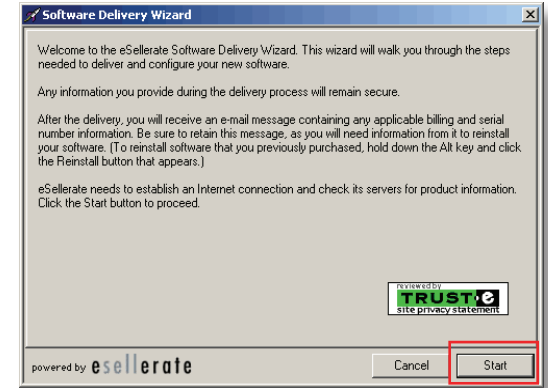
Software Delivery Wizard

Welcome to the eSellerate Software Delivery Wizard. This wizard will walk you through the steps needed to deliver and configure your new software.

Any information you provide during the delivery process will remain secure.

After the delivery, you will receive an e-mail message containing any applicable billing and serial number information. Be sure to retain this message, as you will need information from it to reinstall your software. (To reinstall software that you previously purchased, hold down the Alt key and click the Reinstall button that appears.)

eSellerate needs to establish an Internet connection and check its servers for product information. Click the Start button to proceed.

reviewed by TRUSTe site privacy statement

powered by esellerate

Cancel

Start